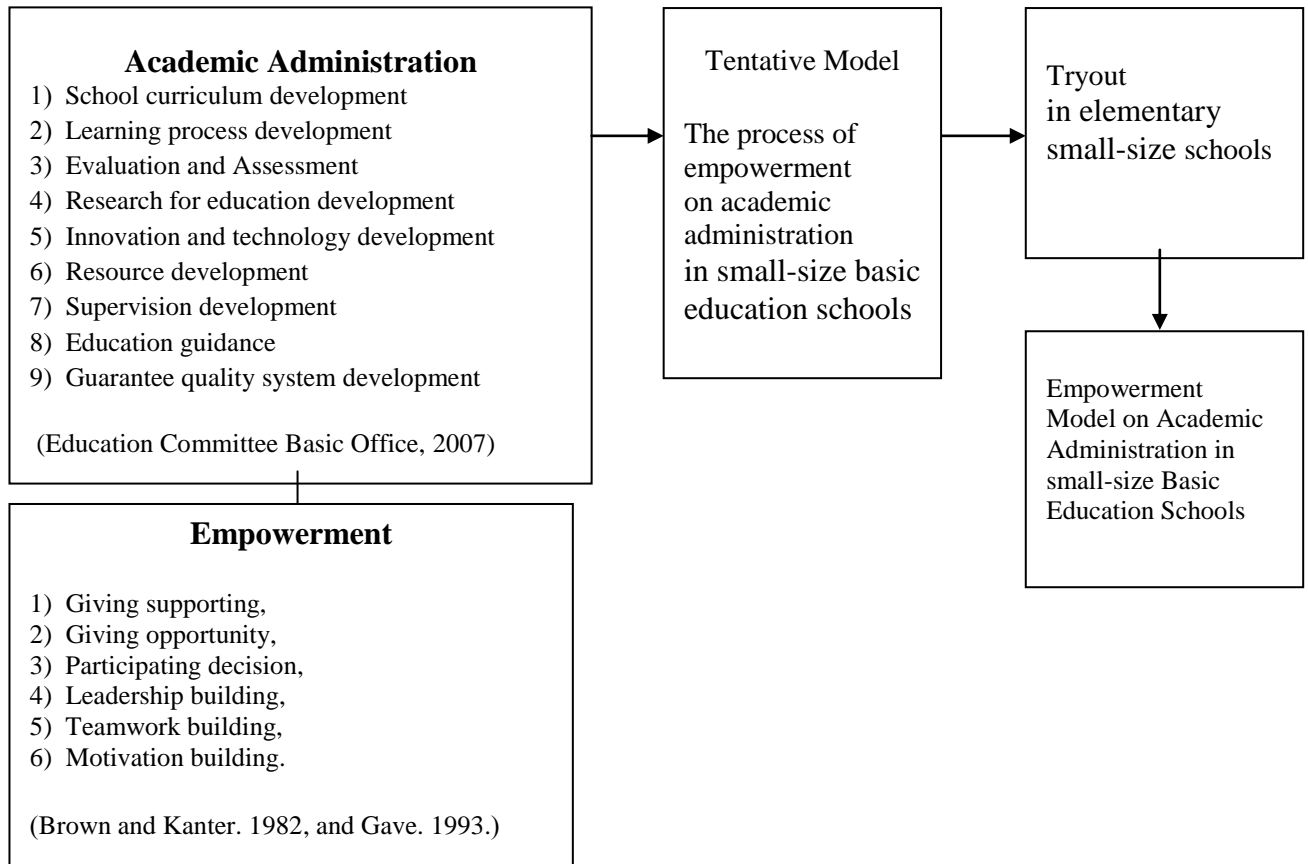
**Academic Administration**
1) School curriculum development
2) Learning process development
3) Evaluation and Assessment
4) Research for education development
5) Innovation and technology development
6) Resource development
7) Supervision development
8) Education guidance
9) Guarantee quality system development

(Education Committee Basic Office, 2007)

Tentative Model

The process of empowerment on academic administration in small-size basic education schools

Tryout in elementary small-size schools

Empowerment Model on Academic Administration in small-size Basic Education Schools

**Empowerment**

1) Giving supporting,
2) Giving opportunity,
3) Participating decision,
4) Leadership building,
5) Teamwork building,
6) Motivation building.

(Brown and Kanter. 1982, and Gave. 1993.)